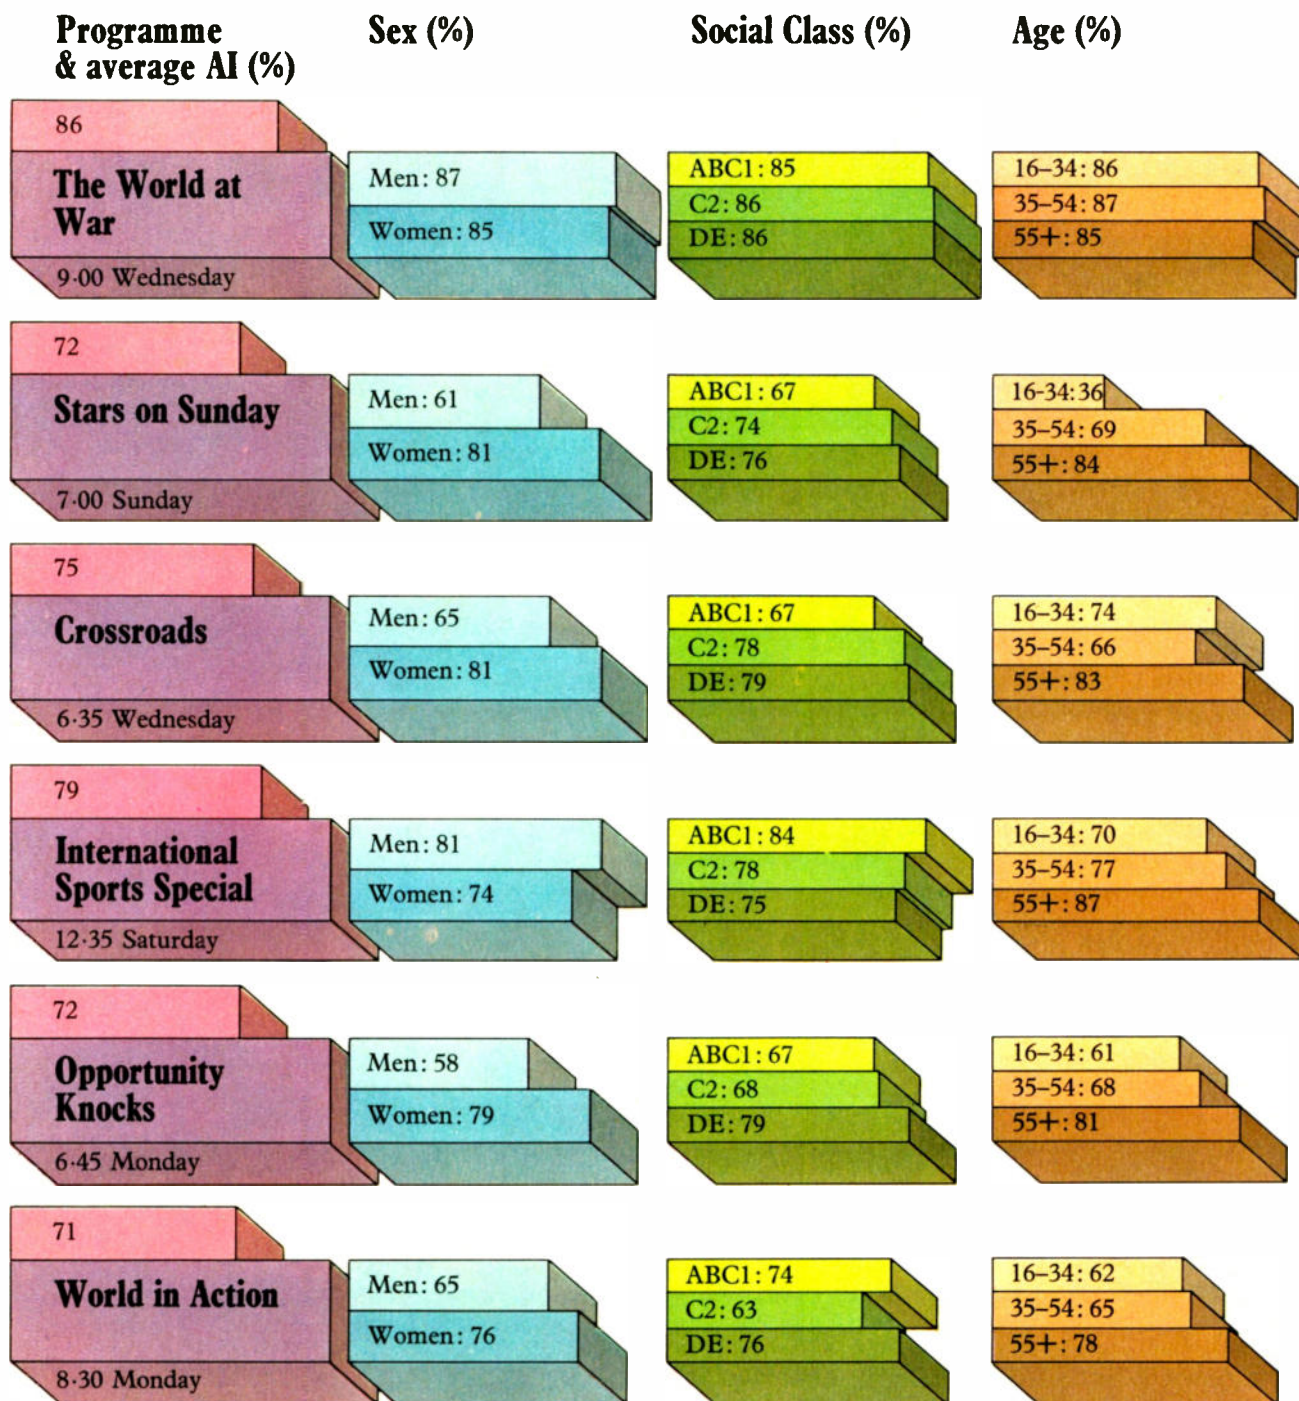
Programme & average AI (%)

Sex (%)

Social Class (%)

Age (%)

86
The World at War
9·00 Wednesday

Men: 87
Women: 85

ABC1: 85
C2: 86
DE: 86

16–34: 86
35–54: 87
55+: 85

72
Stars on Sunday
7·00 Sunday

Men: 61
Women: 81

ABC1: 67
C2: 74
DE: 76

16-34: 36
35–54: 69
55+: 84

75
Crossroads
6·35 Wednesday

Men: 65
Women: 81

ABC1: 67
C2: 78
DE: 79

16–34: 74
35–54: 66
55+: 83

79
International Sports Special
12·35 Saturday

Men: 81
Women: 74

ABC1: 84
C2: 78
DE: 75

16–34: 70
35–54: 77
55+: 87

72
Opportunity Knocks
6·45 Monday

Men: 58
Women: 79

ABC1: 67
C2: 68
DE: 79

16–34: 61
35–54: 68
55+: 81

71
World in Action
8·30 Monday

Men: 65
Women: 76

ABC1: 74
C2: 63
DE: 76

16–34: 62
35–54: 65
55+: 78